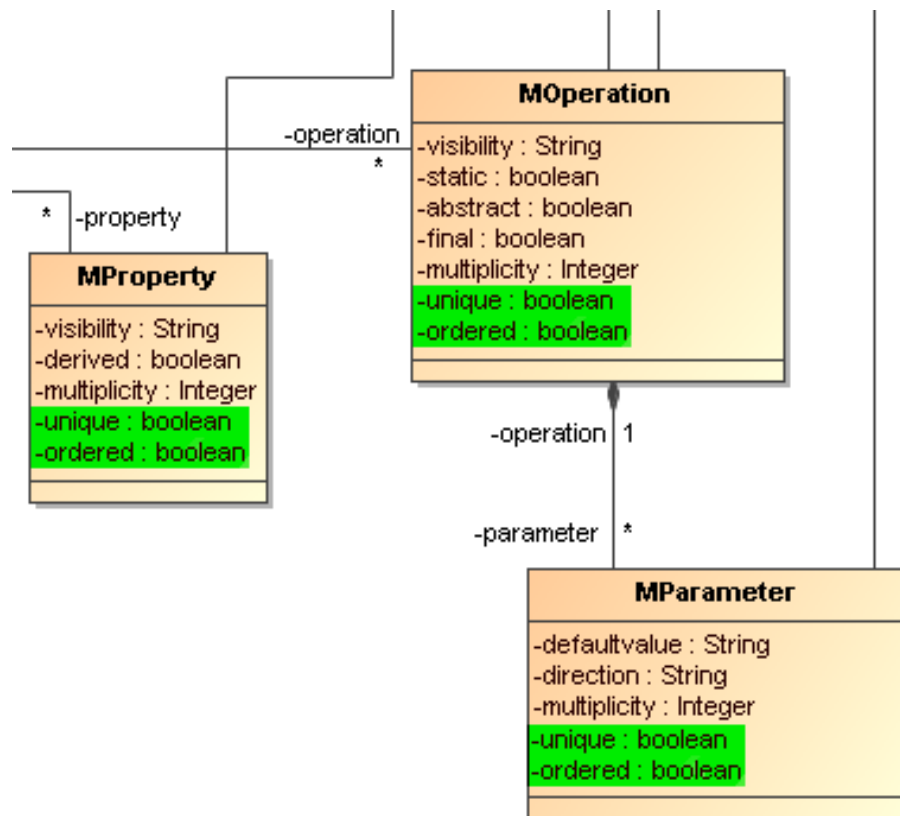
-operation
*

*
-property

MOperation
-visibility : String
-static : boolean
-abstract : boolean
-final : boolean
-multiplicity : Integer
-unique : boolean
-ordered : boolean

MProperty
-visibility : String
-derived : boolean
-multiplicity : Integer
-unique : boolean
-ordered : boolean

-operation
1

-parameter
*

MParameter
-defaultvalue : String
-direction : String
-multiplicity : Integer
-unique : boolean
-ordered : boolean